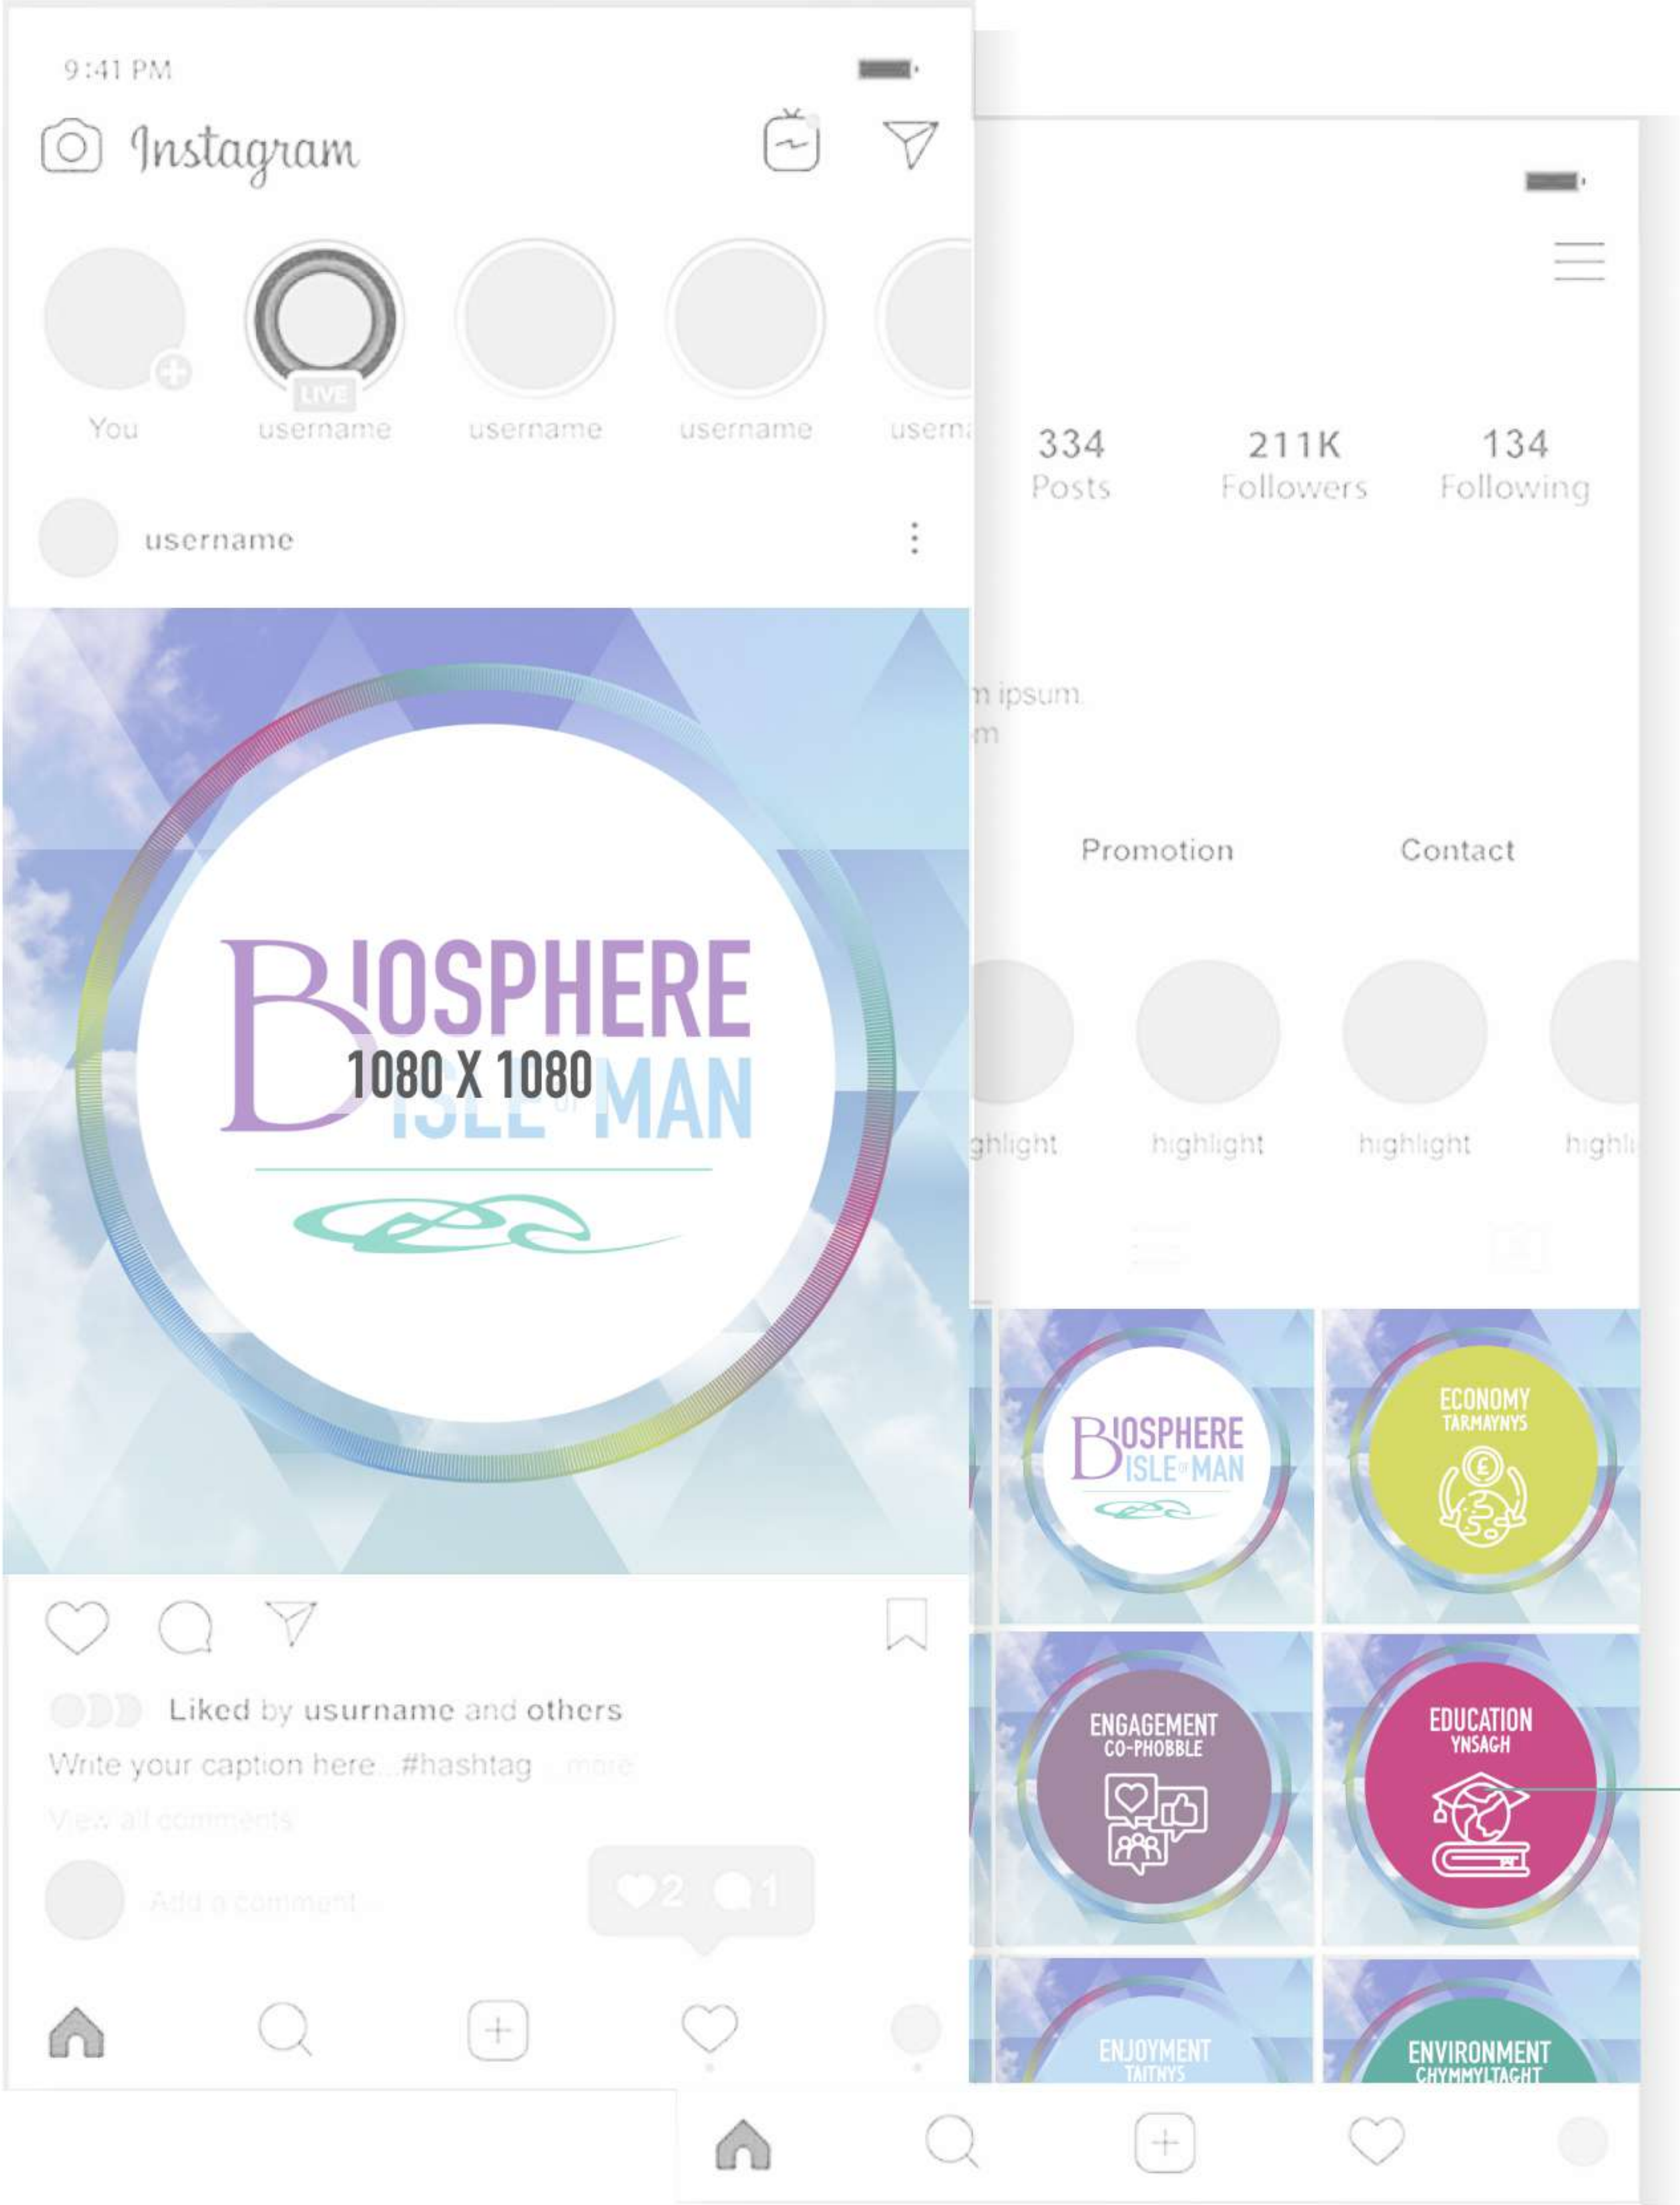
9:41 PM

Instagram

LIVE

You username username username userna

username

BIOSPHERE
1080 X 1080
ISLE OF MAN

Liked by usurname and others

Write your caption here... #hashtag ...more

View all comments

Add a comment...

2 1

334 Posts
211K Followers
134 Following

m ipsum.
m

Promotion
Contact

ghlight highlight highlight highli

BIOSPHERE ISLE OF MAN

ECONOMY
TARMAYNYS

ENGAGEMENT
CO-PHOBBLE

EDUCATION
YNSAGH

ENJOYMENT
TAITNYS

ENVIRONMENT
CHYMMYLTAGHT